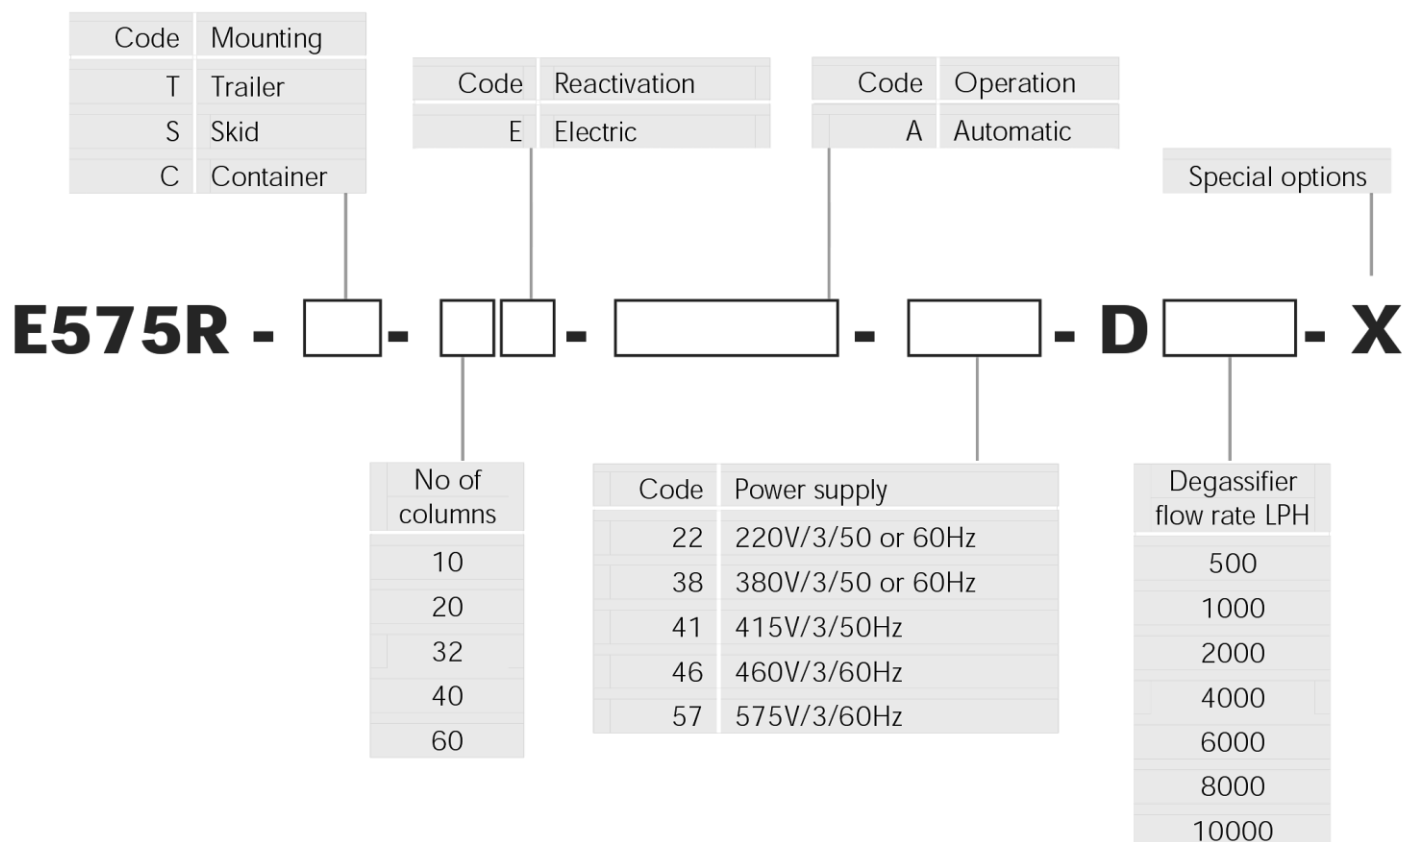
| Code | Mounting |
|---|---|
| T | Trailer |
| S | Skid |
| C | Container |

| Code | Reactivation |
|---|---|
| E | Electric |

| Code | Operation |
|---|---|
| A | Automatic |

Special options

E575R - [ ] - [ ][ ] - [ ] - [ ] - D [ ] - X

| No of columns |
|---|
| 10 |
| 20 |
| 32 |
| 40 |
| 60 |

| Code | Power supply |
|---|---|
| 22 | 220V/3/50 or 60Hz |
| 38 | 380V/3/50 or 60Hz |
| 41 | 415V/3/50Hz |
| 46 | 460V/3/60Hz |
| 57 | 575V/3/60Hz |

| Degassifier flow rate LPH |
|---|
| 500 |
| 1000 |
| 2000 |
| 4000 |
| 6000 |
| 8000 |
| 10000 |